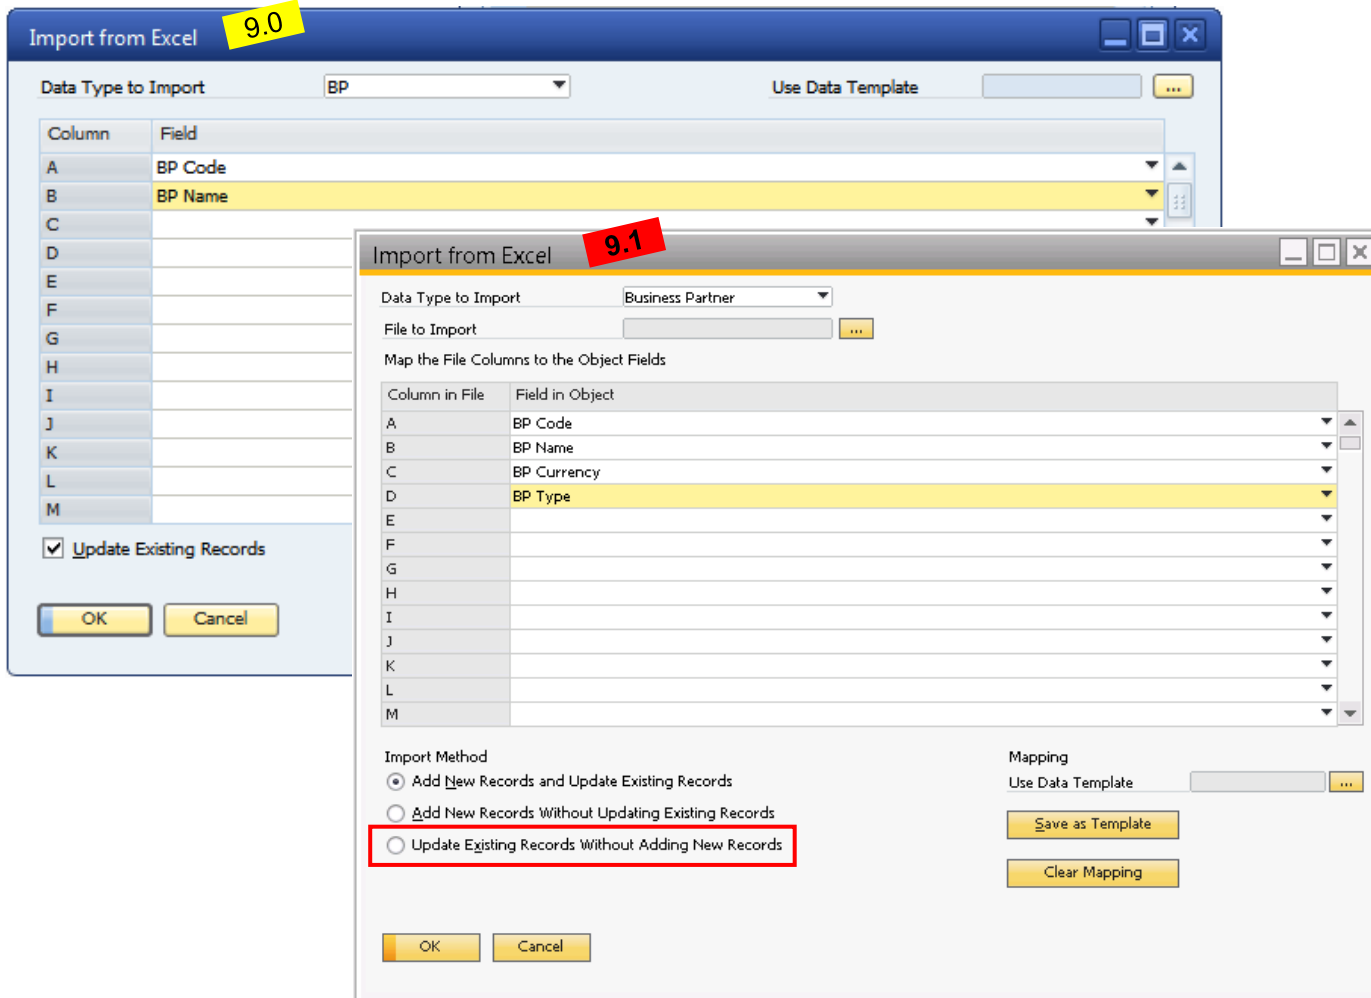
Import from Excel 9.0

Data Type to Import BP

Use Data Template ...

| Column | Field |
|---|---|
| A | BP Code |
| B | BP Name |
| C | |
| D | |
| E | |
| F | |
| G | |
| H | |
| I | |
| J | |
| K | |
| L | |
| M | |

Update Existing Records

OK Cancel

Import from Excel 9.1

Data Type to Import Business Partner

File to Import ...

Map the File Columns to the Object Fields

| Column in File | Field in Object |
|---|---|
| A | BP Code |
| B | BP Name |
| C | BP Currency |
| D | BP Type |
| E | |
| F | |
| G | |
| H | |
| I | |
| J | |
| K | |
| L | |
| M | |

Import Method

Add New Records and Update Existing Records

Add New Records Without Updating Existing Records

Update Existing Records Without Adding New Records

Mapping

Use Data Template ...

Save as Template

Clear Mapping

OK Cancel